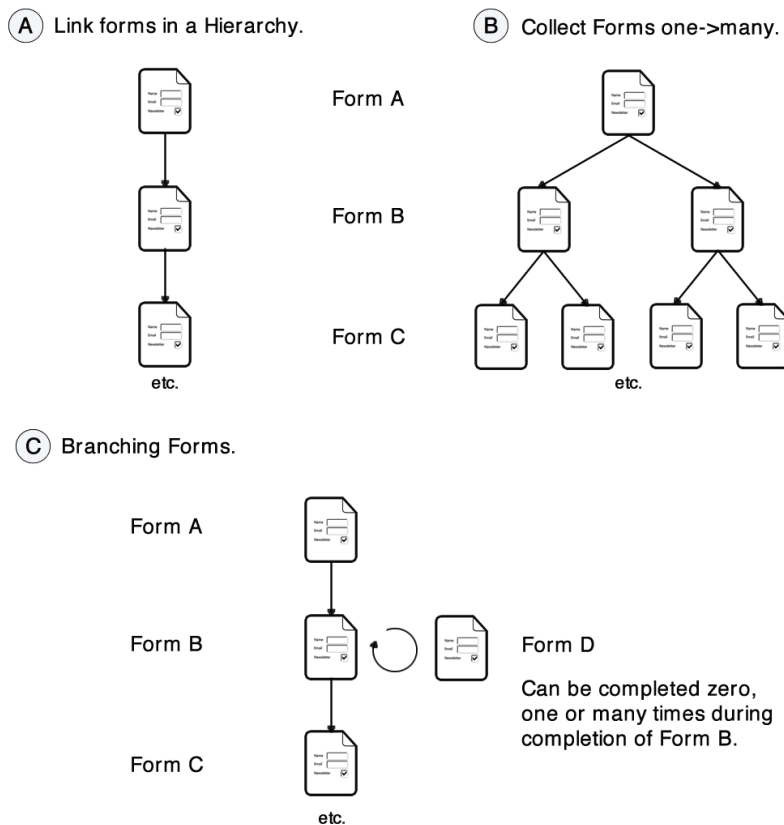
A Link forms in a Hierarchy.

B Collect Forms one->many.

Form A

Form B

Form C

etc.

etc.

C Branching Forms.

Form A

Form B

Form C

etc.

Form D

Can be completed zero, one or many times during completion of Form B.